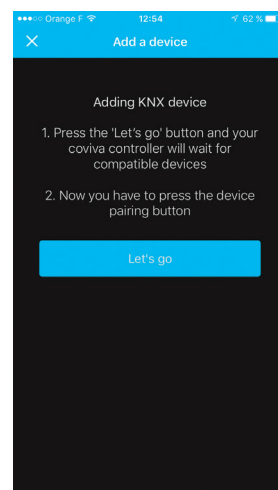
●●●○○ Orange F 12:54 62 %

X Add a device

Adding KNX device

1. Press the 'Let's go' button and your coviva controller will wait for compatible devices

2. Now you have to press the device pairing button

Let's go